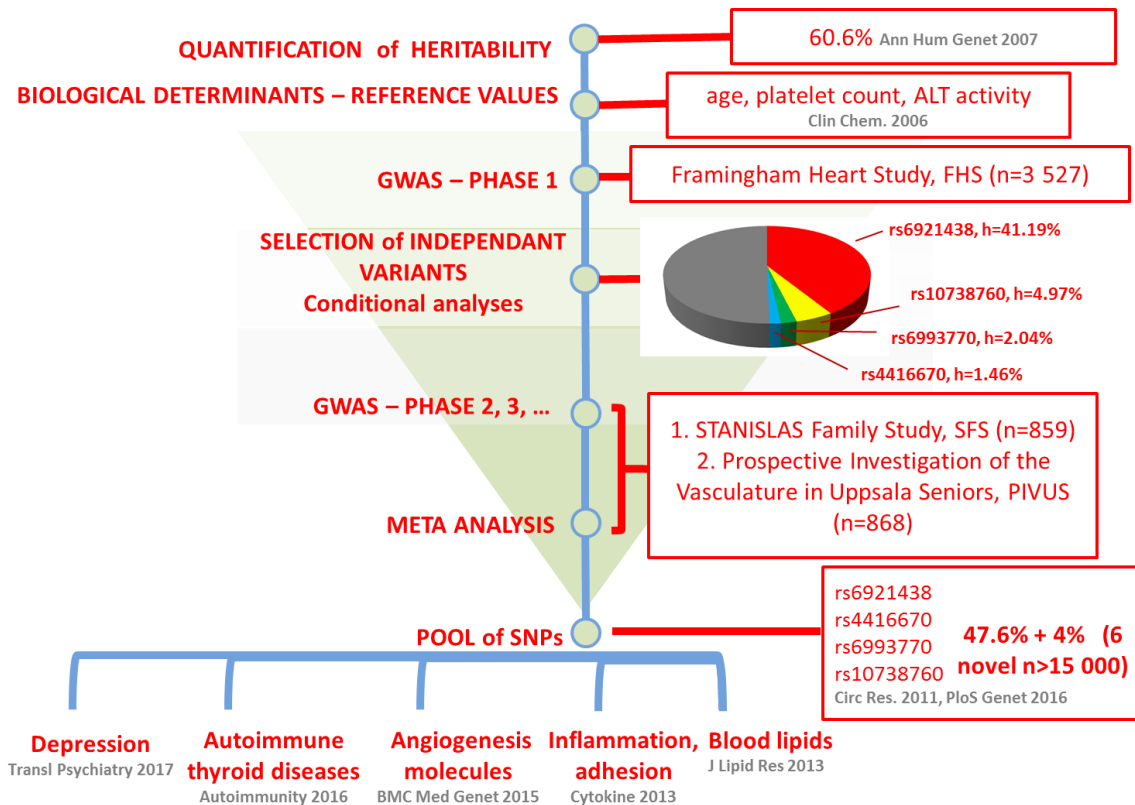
QUANTIFICATION of HERITABILITY

60.6% Ann Hum Genet 2007

BIOLOGICAL DETERMINANTS – REFERENCE VALUES

age, platelet count, ALT activity
Clin Chem. 2006

GWAS – PHASE 1

Framingham Heart Study, FHS (n=3 527)

SELECTION of INDEPENDANT VARIANTS
Conditional analyses

rs6921438, h=41.19%
rs10738760, h=4.97%
rs6993770, h=2.04%
rs4416670, h=1.46%

GWAS – PHASE 2, 3, …

META ANALYSIS

1. STANISLAS Family Study, SFS (n=859)
2. Prospective Investigation of the Vasculature in Uppsala Seniors, PIVUS (n=868)

POOL of SNPs

rs6921438
rs4416670
rs6993770
rs10738760
47.6% + 4% (6 novel n>15 000)
Circ Res. 2011, PloS Genet 2016

Depression
Transl Psychiatry 2017

Autoimmune thyroid diseases
Autoimmunity 2016

Angiogenesis molecules
BMC Med Genet 2015

Inflammation, adhesion
Cytokine 2013

Blood lipids
J Lipid Res 2013